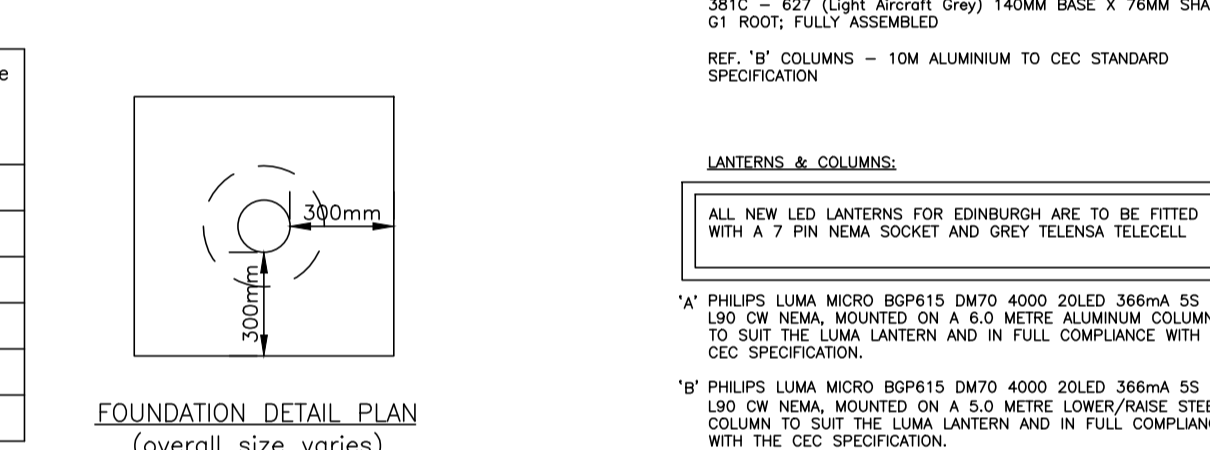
e

300mm

300mm

FOUNDATION DETAIL PLAN
(overall size varies)

381C – 627 (Light Aircraft Grey) 140MM BASE X 76MM SHA
G1 ROOT; FULLY ASSEMBLED

REF. 'B' COLUMNS – 10M ALUMINIUM TO CEC STANDARD SPECIFICATION

LANTERNS & COLUMNS:

ALL NEW LED LANTERNS FOR EDINBURGH ARE TO BE FITTED WITH A 7 PIN NEMA SOCKET AND GREY TELENSA TELECELL

'A' PHILIPS LUMA MICRO BGP615 DM70 4000 20LED 366mA 5S L90 CW NEMA, MOUNTED ON A 6.0 METRE ALUMINUM COLUMN TO SUIT THE LUMA LANTERN AND IN FULL COMPLIANCE WITH CEC SPECIFICATION.

'B' PHILIPS LUMA MICRO BGP615 DM70 4000 20LED 366mA 5S L90 CW NEMA, MOUNTED ON A 5.0 METRE LOWER/RAISE STEE COLUMN TO SUIT THE LUMA LANTERN AND IN FULL COMPLIAN WITH THE CEC SPECIFICATION.